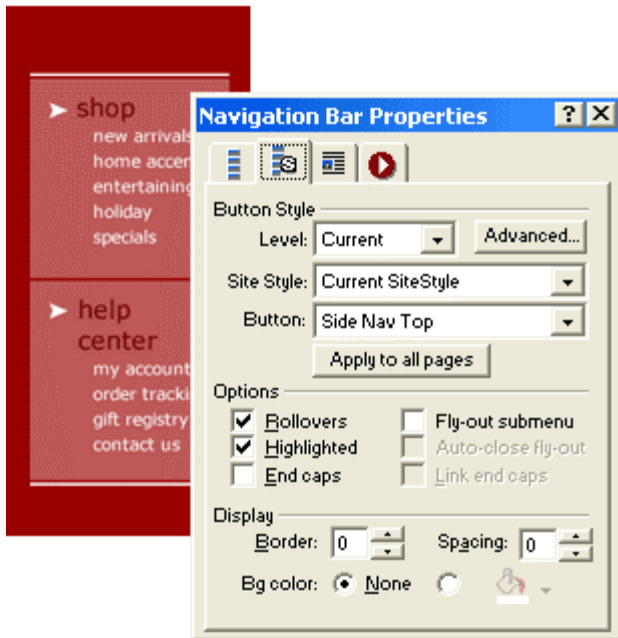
shop
new arrivals
home accen
entertaining
holiday
specials

help center
my account
order tracki
gift registry
contact us

Navigation Bar Properties

Button Style
Level: Current
Advanced...
Site Style: Current SiteStyle
Button: Side Nav Top
Apply to all pages

Options
Rollovers
Highlighted
End caps
Fly-out submenu
Auto-close fly-out
Link end caps

Display
Border: 0
Spacing: 0
Bg color: None